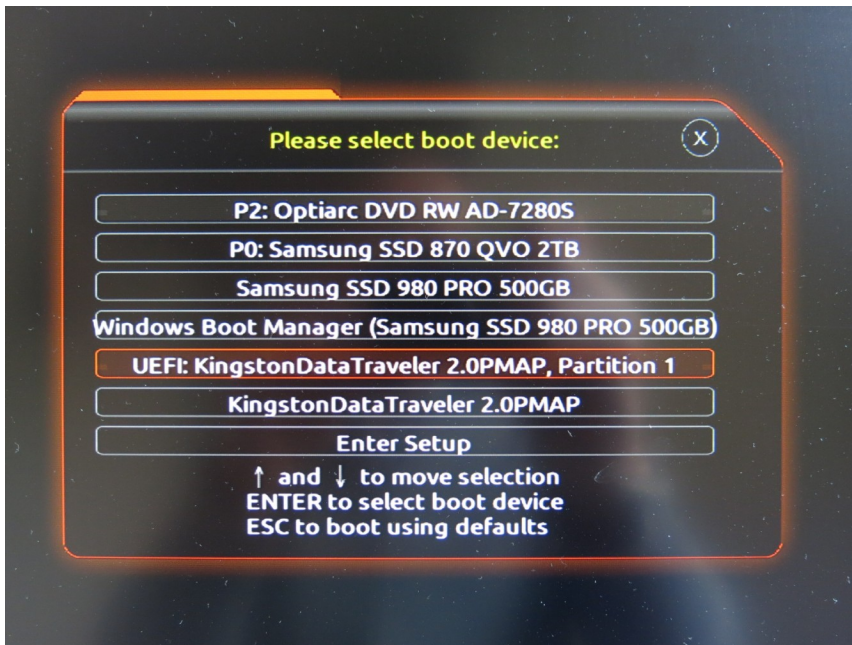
Please select boot device:

X

P2: Optiarc DVD RW AD-7280S

P0: Samsung SSD 870 QVO 2TB

Samsung SSD 980 PRO 500GB

Windows Boot Manager (Samsung SSD 980 PRO 500GB)

UEFI: KingstonDataTraveler 2.0PMAP, Partition 1

KingstonDataTraveler 2.0PMAP

Enter Setup

↑ and ↓ to move selection
ENTER to select boot device
ESC to boot using defaults